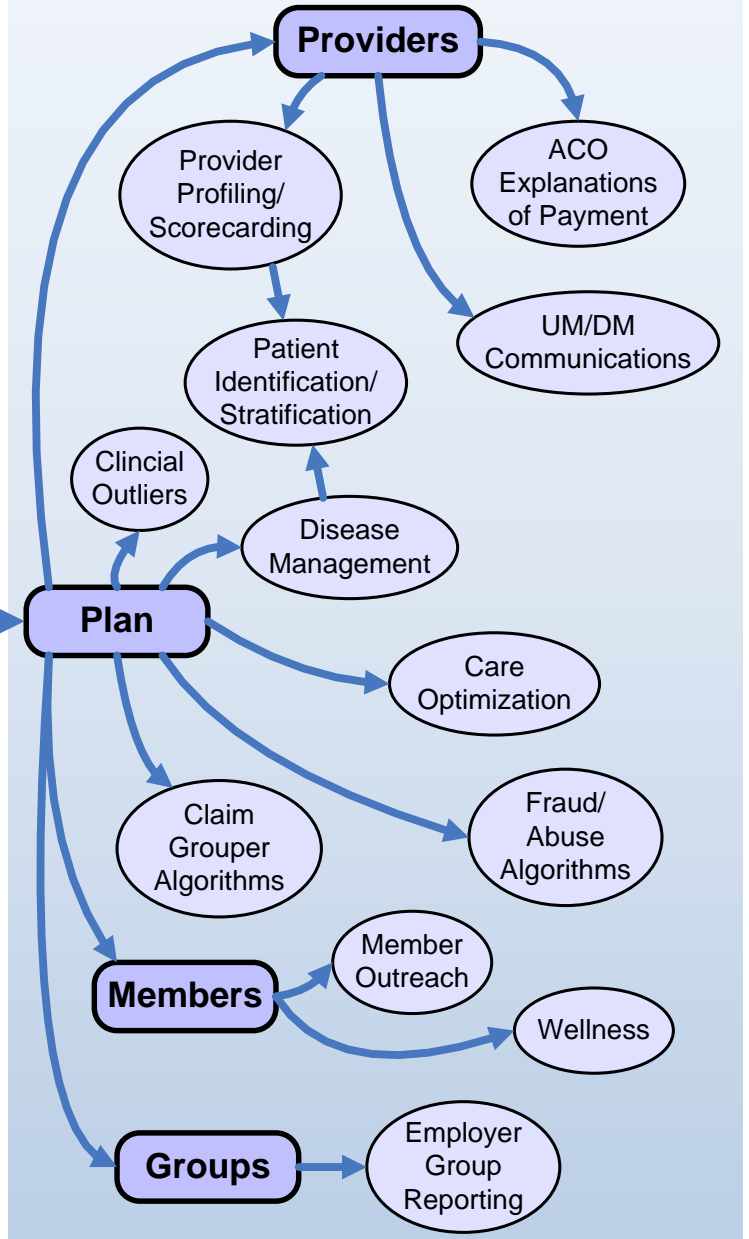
Providers

Provider Profiling/ Scorecarding

ACO Explanations of Payment

Patient Identification/ Stratification

UM/DM Communications

Clincial Outliers

Disease Management

Plan

Care Optimization

Claim Grouper Algorithms

Fraud/ Abuse Algorithms

Member Outreach

Members

Wellness

Groups

Employer Group Reporting